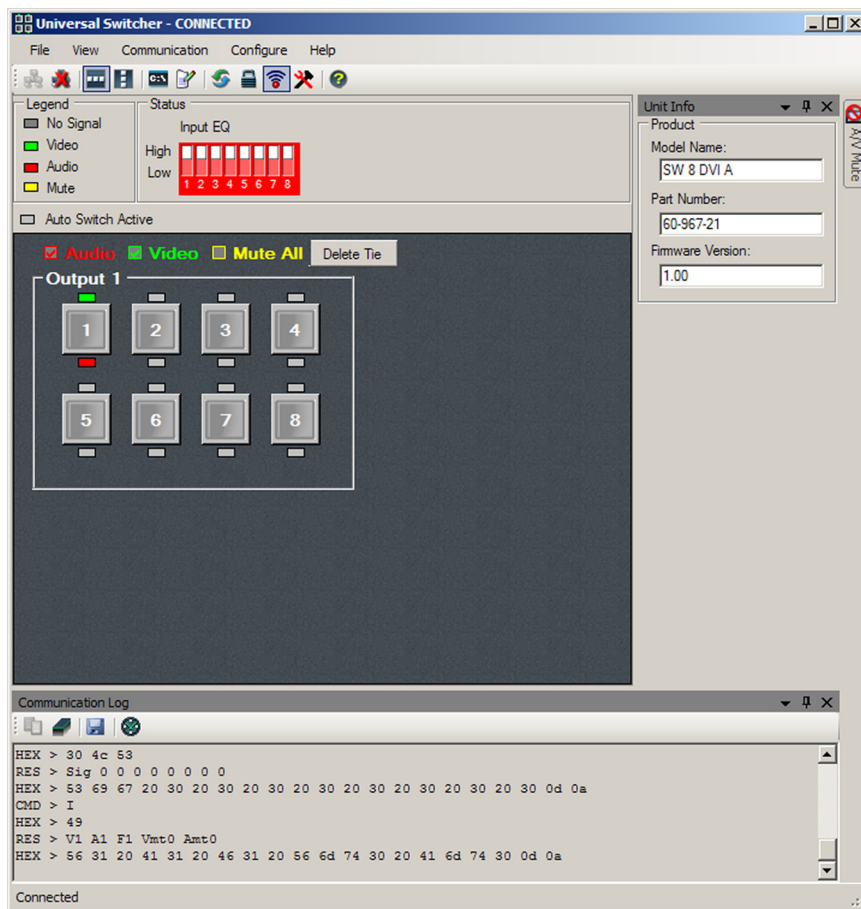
Universal Switcher - CONNECTED

File View Communication Configure Help

Legend
No Signal
Video
Audio
Mute

Status
Input EQ
High
Low
1 2 3 4 5 6 7 8

Auto Switch Active

Audio Video Mute All Delete Tie

Output 1
1 2 3 4
5 6 7 8

Unit Info
Product
Model Name:
SW 8 DVI A
Part Number:
60-967-21
Firmware Version:
1.00

A/V Mute

Communication Log
HEX > 30 4c 53
RES > Sig 0 0 0 0 0 0 0 0
HEX > 53 69 67 20 30 20 30 20 30 20 30 20 30 20 30 20 30 20 30 0d 0a
CMD > I
HEX > 49
RES > V1 A1 F1 Vmt0 Amt0
HEX > 56 31 20 41 31 20 46 31 20 56 6d 74 30 20 41 6d 74 30 0d 0a

Connected